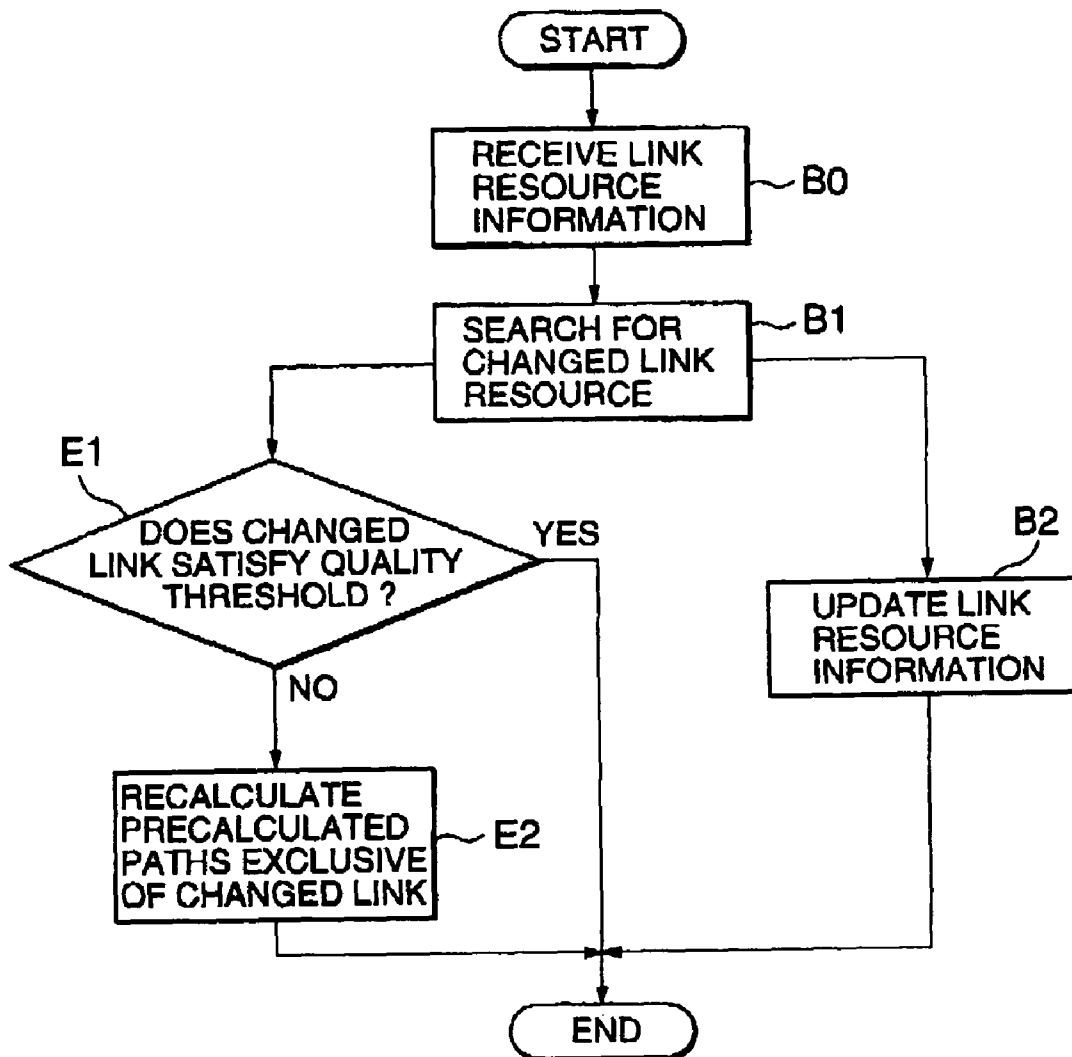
START

RECEIVE LINK RESOURCE INFORMATION

B0

SEARCH FOR CHANGED LINK RESOURCE

B1

E1

DOES CHANGED LINK SATISFY QUALITY THRESHOLD ?

YES

NO

B2

UPDATE LINK RESOURCE INFORMATION

RECALCULATE PRECALCULATED PATHS EXCLUSIVE OF CHANGED LINK

E2

END